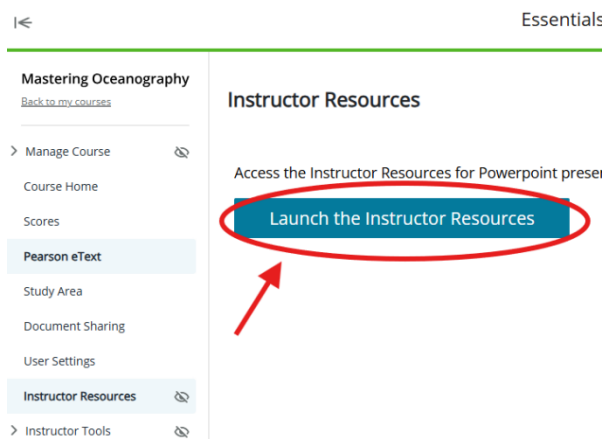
Essentials

Mastering Oceanography
Back to my courses

Manage Course
Course Home
Scores
Pearson eText
Study Area
Document Sharing
User Settings
Instructor Resources
Instructor Tools

Instructor Resources

Access the Instructor Resources for Powerpoint prese

Launch the Instructor Resources